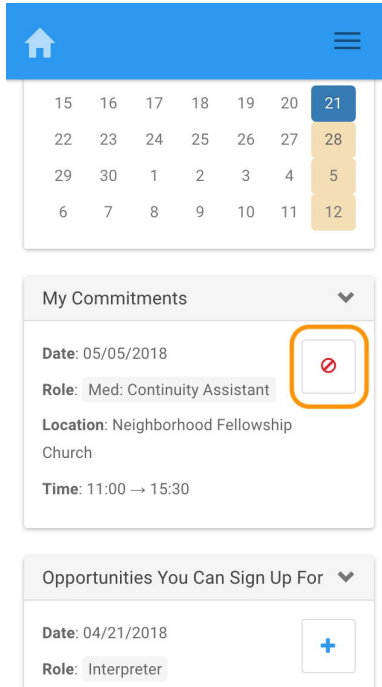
| 15 | 16 | 17 | 18 | 19 | 20 | 21 |
|---|---|---|---|---|---|---|
| 22 | 23 | 24 | 25 | 26 | 27 | 28 |
| 29 | 30 | 1 | 2 | 3 | 4 | 5 |
| 6 | 7 | 8 | 9 | 10 | 11 | 12 |

My Commitments

Date: 05/05/2018

Role: Med: Continuity Assistant

Location: Neighborhood Fellowship Church

Time: 11:00 → 15:30

Opportunities You Can Sign Up For

Date: 04/21/2018

Role: Interpreter